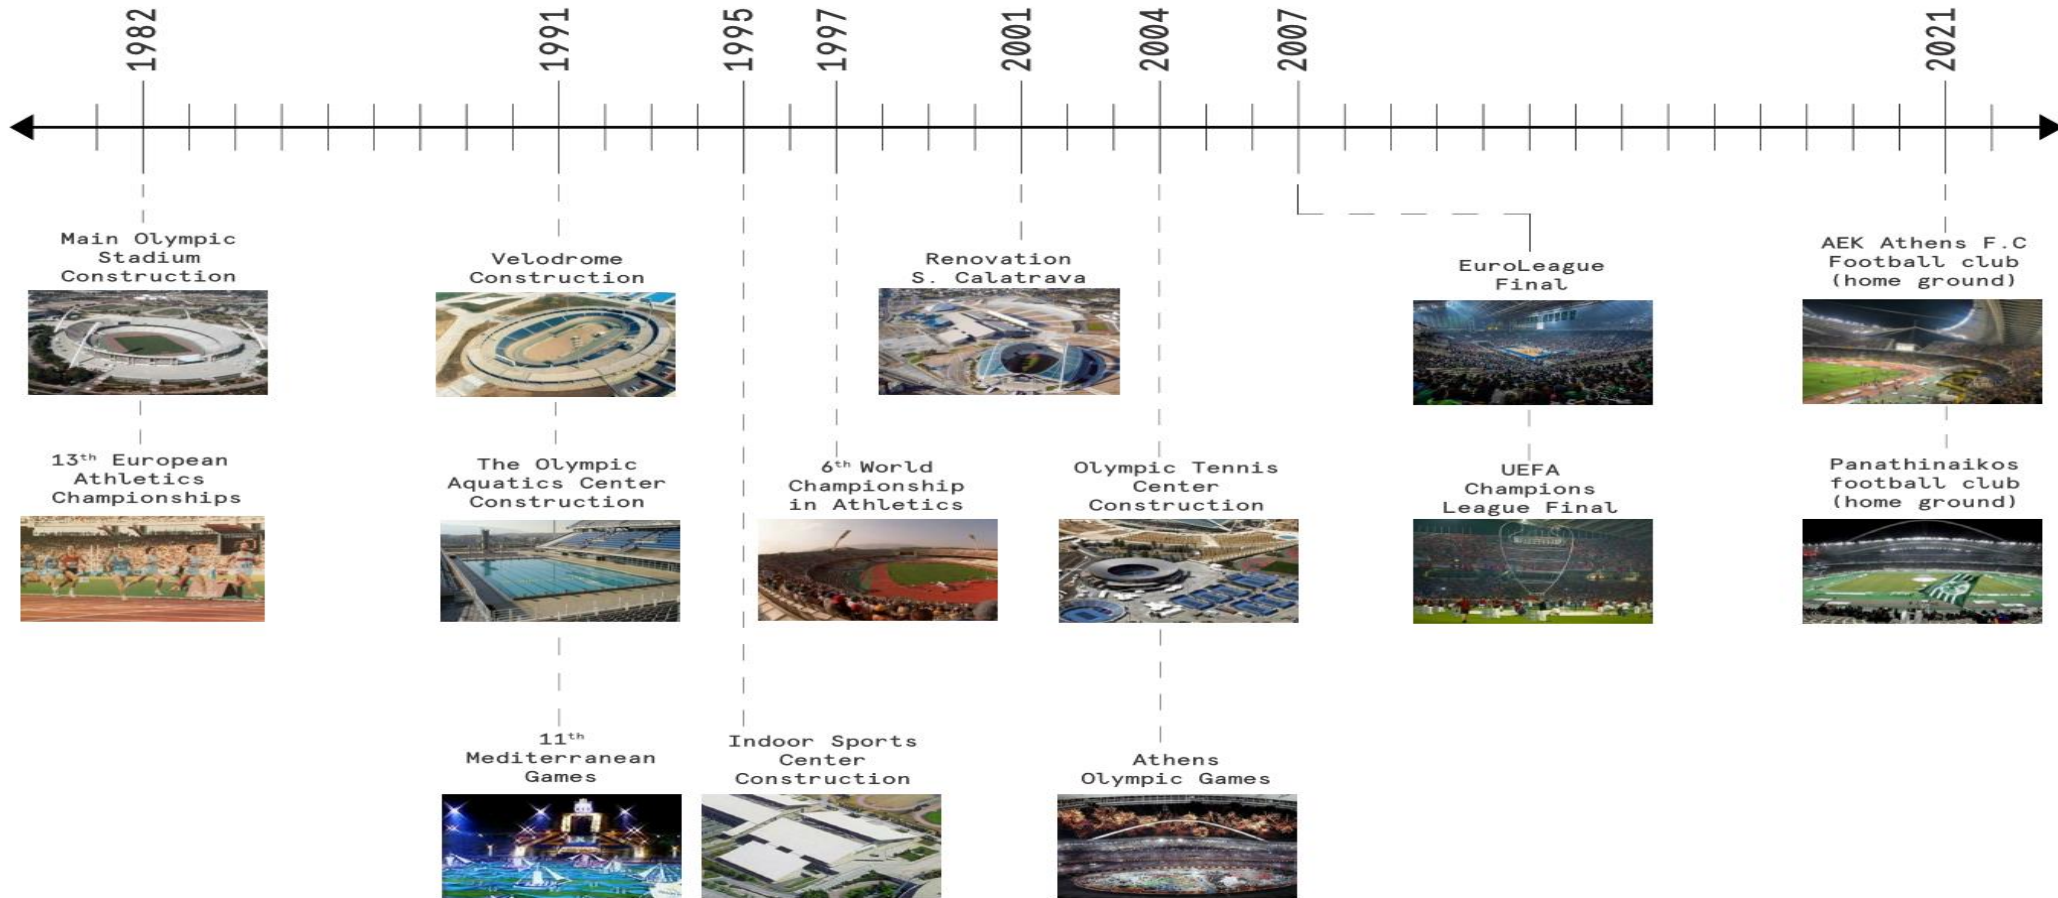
1982 1991 1995 1997 2001 2004 2007 2021

Main Olympic Stadium Construction

13$^{th}$ European Athletics Championships

Velodrome Construction

The Olympic Aquatics Center Construction

11$^{th}$ Mediterranean Games

Indoor Sports Center Construction

6$^{th}$ World Championship in Athletics

Renovation S. Calatrava

Olympic Tennis Center Construction

Athens Olympic Games

EuroLeague Final

UEFA Champions League Final

AEK Athens F.C Football club (home ground)

Panathinaikos football club (home ground)